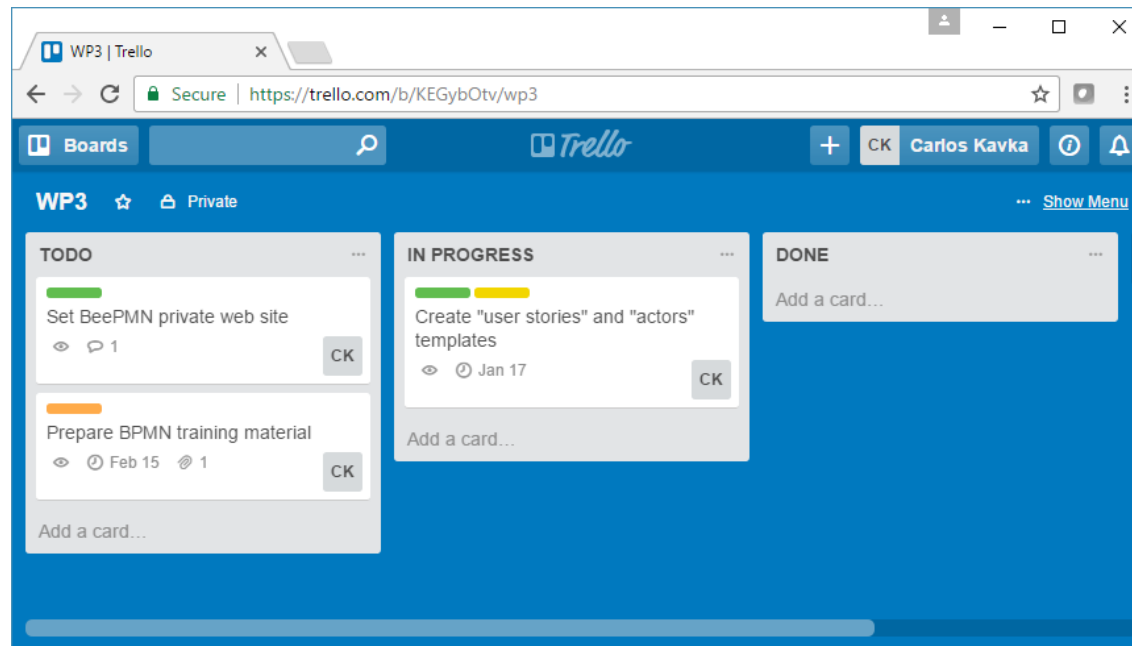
WP3 | Trello

Secure | https://trello.com/b/KEGybOtv/wp3

Boards

Trello

CK Carlos Kavka

WP3 Private

Show Menu

TODO

Set BeePMN private web site

1

CK

Prepare BPMN training material

Feb 15 1

CK

Add a card...

IN PROGRESS

Create "user stories" and "actors" templates

Jan 17

CK

Add a card...

DONE

Add a card...